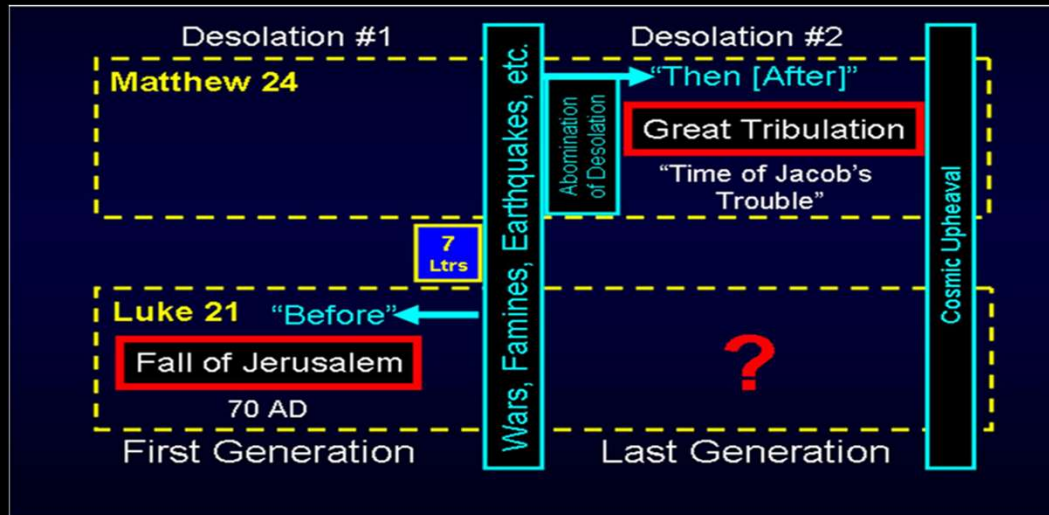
Desolation #1

Desolation #2

Matthew 24

Wars, Famines, Earthquakes, etc.

Abomination of Desolation

"Then [After]"

Great Tribulation

"Time of Jacob's Trouble"

Cosmic Upheaval

7 Ltrs

Luke 21

"Before"

Fall of Jerusalem

70 AD

?

First Generation

Last Generation